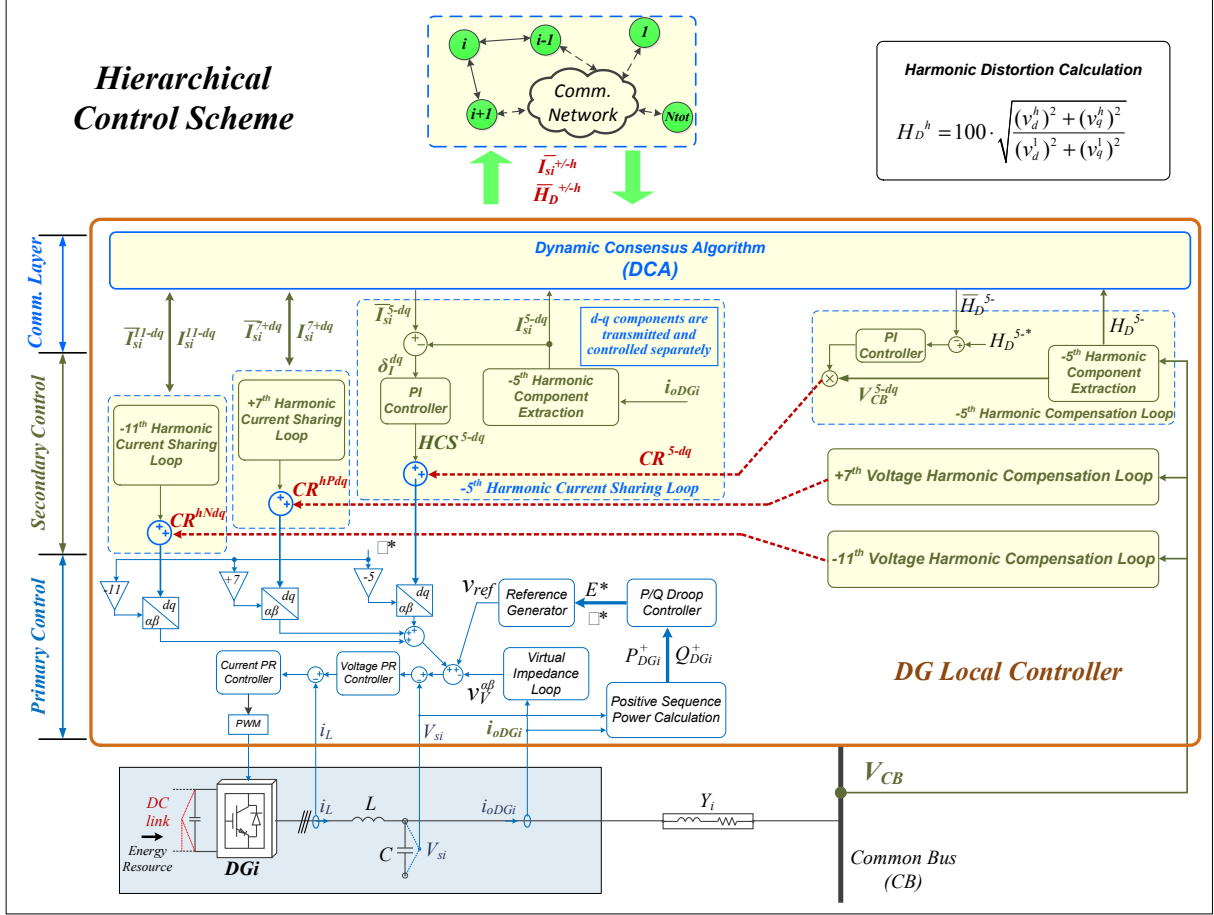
Hierarchical Control Scheme

i
i-1
1
i+1
Comm. Network
Ntot

$\overline{I}_{si}^{+/-h}$
$\overline{H}_D^{+/-h}$

Harmonic Distortion Calculation

$H_D{}^h = 100 \cdot \sqrt{\frac{(v_d^h)^2 + (v_q^h)^2}{(v_d^1)^2 + (v_q^1)^2}}$

Comm. Layer
Secondary Control
Primary Control

Dynamic Consensus Algorithm
(DCA)

$\overline{I}_{si}^{11-dq}$ $I_{si}^{11-dq}$
$\overline{I}_{si}^{7+dq}$ $I_{si}^{7+dq}$
$\overline{I}_{si}^{5-dq}$ $I_{si}^{5-dq}$

d-q components are transmitted and controlled separately

$\delta_I^{dq}$
PI Controller
-5th Harmonic Component Extraction
$i_{oDGi}$
$HCS^{5-dq}$
-5th Harmonic Current Sharing Loop

-11th Harmonic Current Sharing Loop
+7th Harmonic Current Sharing Loop

$CR^{hNdq}$
$CR^{hPdq}$
$CR^{5-dq}$

$\overline{H}_D^{5-}$
$H_D^{5-}$
PI Controller
$H_D^{5-*}$
-5th Harmonic Component Extraction
$V_{CB}^{5-dq}$
-5th Harmonic Compensation Loop

+7th Voltage Harmonic Compensation Loop
-11th Voltage Harmonic Compensation Loop

□*
-11
+7
-5
dq
αβ
dq
αβ
dq
αβ

$v_{ref}$
Reference Generator
$E^*$
□*
P/Q Droop Controller
$P_{DGi}^{+}$ $Q_{DGi}^{+}$

Current PR Controller
Voltage PR Controller
Virtual Impedance Loop
$v_V^{\alpha\beta}$
Positive Sequence Power Calculation
PWM
$i_L$
$V_{si}$
$i_{oDGi}$

DG Local Controller

DC link
Energy Resource
DGi
$i_L$
L
C
$V_{si}$
$i_{oDGi}$
$Y_i$
$V_{CB}$
Common Bus (CB)